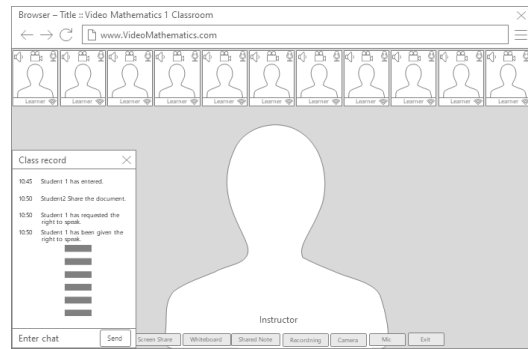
Browser – Title :: Video Mathematics 1 Classroom

www.VideoMathematics.com

Learner Learner Learner Learner Learner Learner Learner Learner Learner Learner Learner Learner

Class record

10:45 Student 1 has entered.

10:50 Student2 Share the document.

10:50 Student 1 has requested the right to speak.

10:50 Student 1 has been given the right to speak.

Instructor

Enter chat

Send

Screen Share

Whiteboard

Shared Note

Recording

Camera

Mic

Exit